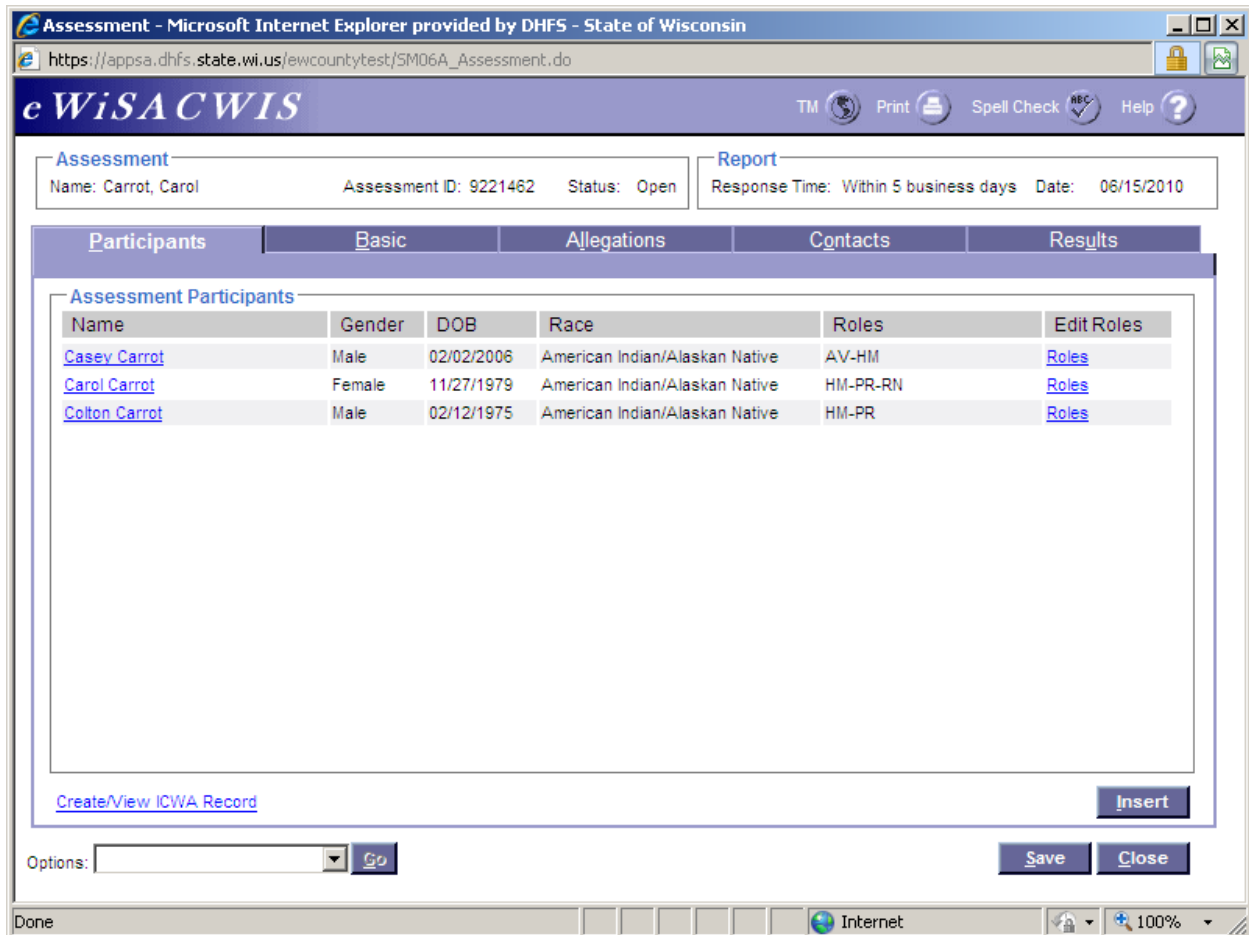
Assessment - Microsoft Internet Explorer provided by DHFS - State of Wisconsin

https://appsa.dhfs.state.wi.us/ewcountytest/SM06A_Assessment.do

e WiSACWIS

TM Print Spell Check Help

Assessment
Name: Carrot, Carol Assessment ID: 9221462 Status: Open

Report
Response Time: Within 5 business days Date: 06/15/2010

Participants | Basic | Allegations | Contacts | Results

Assessment Participants

| Name | Gender | DOB | Race | Roles | Edit Roles |
|---|---|---|---|---|---|
| Casey Carrot | Male | 02/02/2006 | American Indian/Alaskan Native | AV-HM | Roles |
| Carol Carrot | Female | 11/27/1979 | American Indian/Alaskan Native | HM-PR-RN | Roles |
| Colton Carrot | Male | 02/12/1975 | American Indian/Alaskan Native | HM-PR | Roles |

Create/View ICWA Record

Insert

Options: Go

Save Close

Done Internet 100%